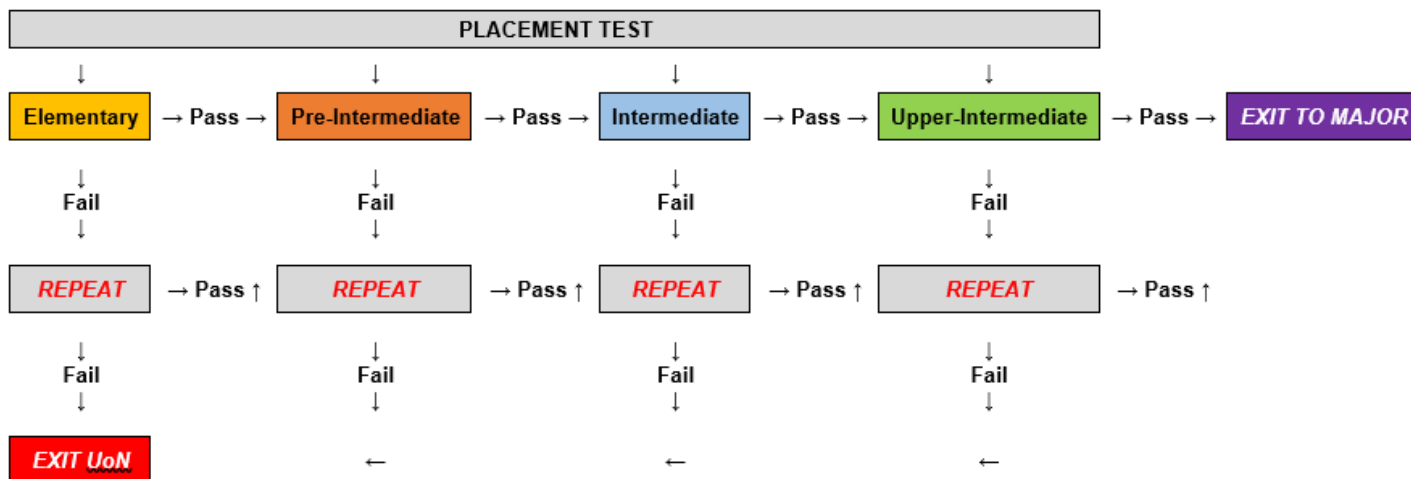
PLACEMENT TEST

↓ ↓ ↓ ↓

Elementary → Pass → Pre-Intermediate → Pass → Intermediate → Pass → Upper-Intermediate → Pass → EXIT TO MAJOR

↓ Fail ↓ | ↓ Fail ↓ | ↓ Fail ↓ | ↓ Fail ↓

REPEAT → Pass ↑ REPEAT → Pass ↑ REPEAT → Pass ↑ REPEAT → Pass ↑

↓ Fail ↓ | ↓ Fail ↓ | ↓ Fail ↓ | ↓ Fail ↓

EXIT UoN ← ← ←